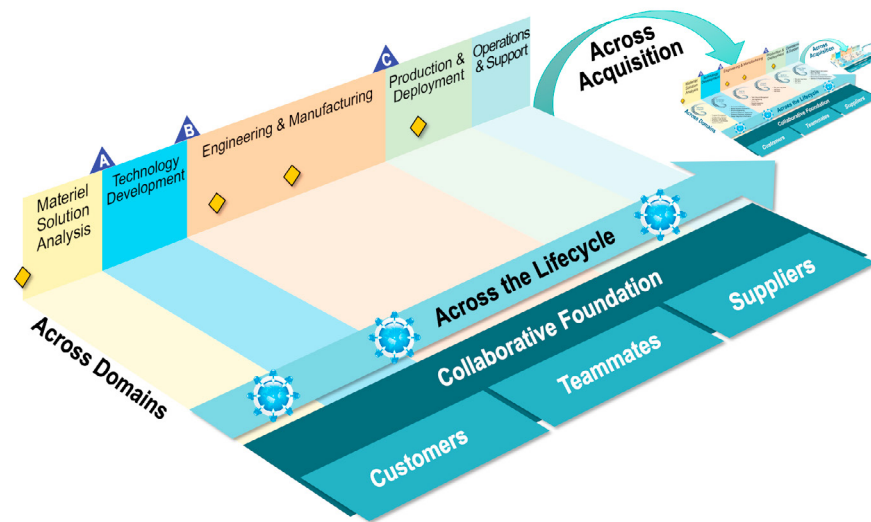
Across Acquisition

A
B
C

Materiel Solution Analysis

Technology Development

Engineering & Manufacturing

Production & Deployment

Operations & Support

Across Domains

Across the Lifecycle

Collaborative Foundation

Customers

Teammates

Suppliers